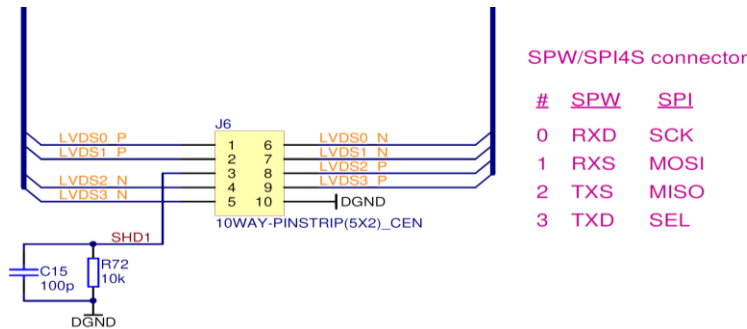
SPW/SPI4S connector

| # | SPW | SPI |
|---|---|---|
| 0 | RXD | SCK |
| 1 | RXS | MOSI |
| 2 | TXS | MISO |
| 3 | TXD | SEL |

J6
LVDS0_P
LVDS1_P
LVDS2_N
LVDS3_N
1 6
2 7
3 8
4 9
5 10
LVDS0_N
LVDS1_N
LVDS2_P
LVDS3_P
DGND
10WAY-PINSTRIP(5X2)_CEN
SHD1
C15
100p
R72
10k
DGND